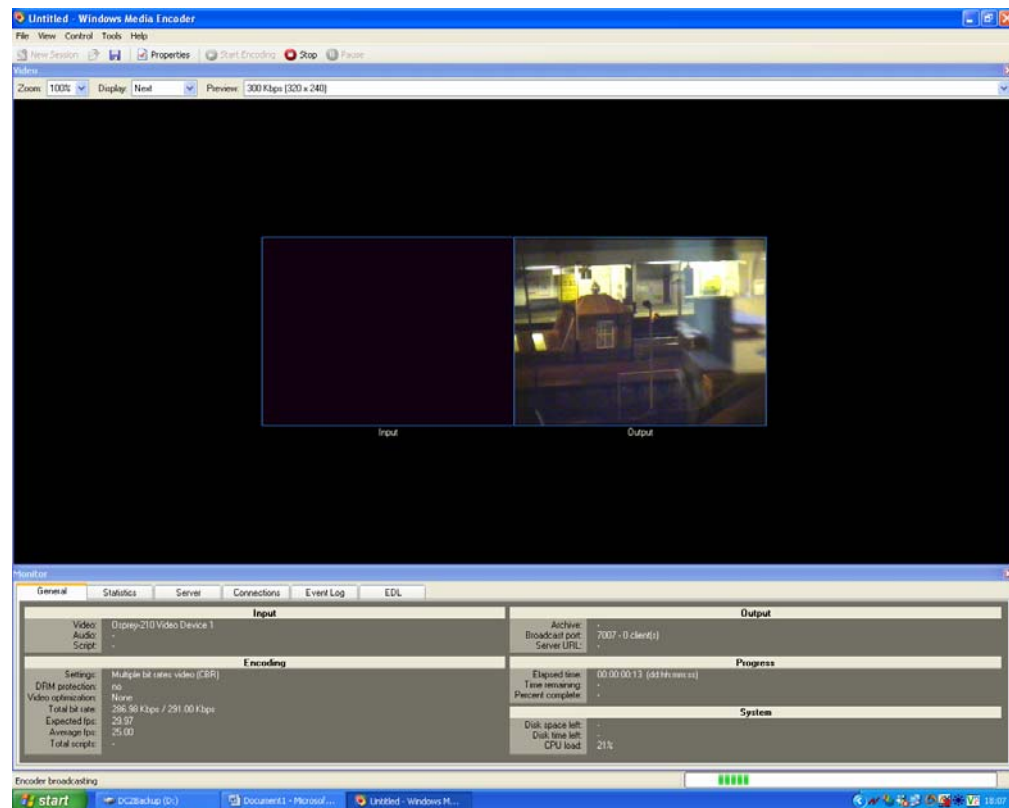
Untitled - Windows Media Encoder

File View Control Tools Help

New Session Properties Start Encoding Stop Pause

Video

Zoom: 100% Display: Next Preview: 300 Kbps (320 x 240)

Input

Output

Monitor

General Statistics Server Connections Event Log EDL

Input

Video: Osprey-210 Video Device 1
Audio: -
Script: -

Encoding

Settings: Multiple bit rates video (CBR)
DRM protection: no
Video optimization: None
Total bit rate: 286.98 Kbps / 291.00 Kbps
Expected fps: 29.97
Average fps: 25.00
Total scripts: -

Output

Archive: -
Broadcast port: 7007 - 0 client(s)
Server URL: -

Progress

Elapsed time: 00:00:00:13 (dd:hh:mm:ss)
Time remaining: -
Percent complete: -

System

Disk space left: -
Disk time left: -
CPU load: 21%

Encoder broadcasting

start DC2Backup (D:) Document1 - Microsof... Untitled - Windows M... 18:07